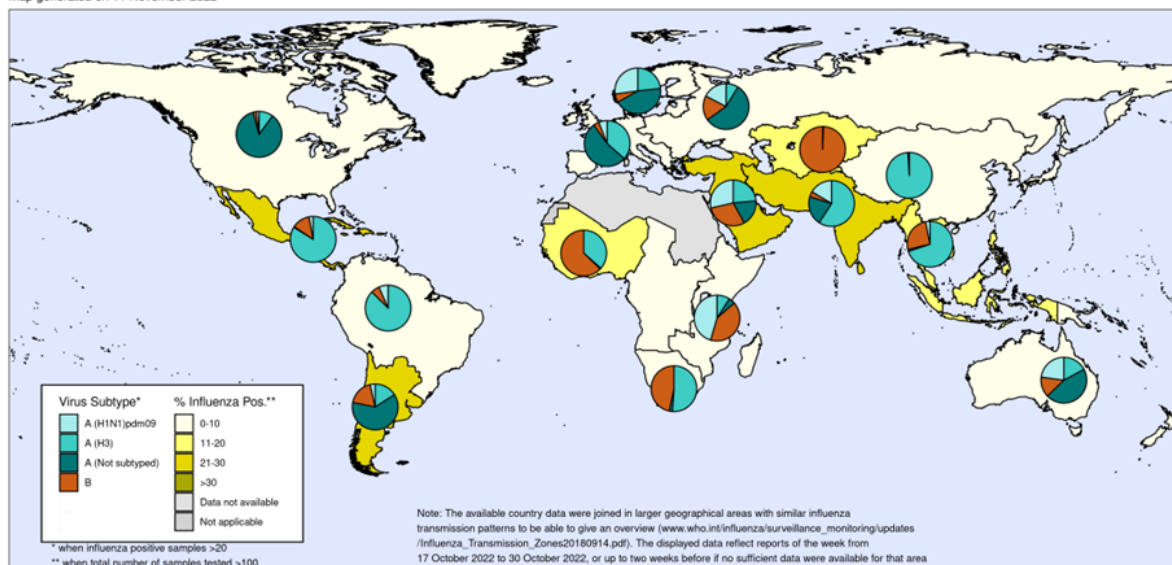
Map generated on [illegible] November 2022

Virus Subtype*
A (H1N1)pdm09
A (H3)
A (Not subtyped)
B

% Influenza Pos.**
0-10
11-20
21-30
>30
Data not available
Not applicable

* when influenza positive samples >20
** when total number of samples tested >100

Note: The available country data were joined in larger geographical areas with similar influenza transmission patterns to be able to give an overview (www.who.int/influenza/surveillance_monitoring/updates/Influenza_Transmission_Zones20180914.pdf). The displayed data reflect reports of the week from 17 October 2022 to 30 October 2022, or up to two weeks before if no sufficient data were available for that area